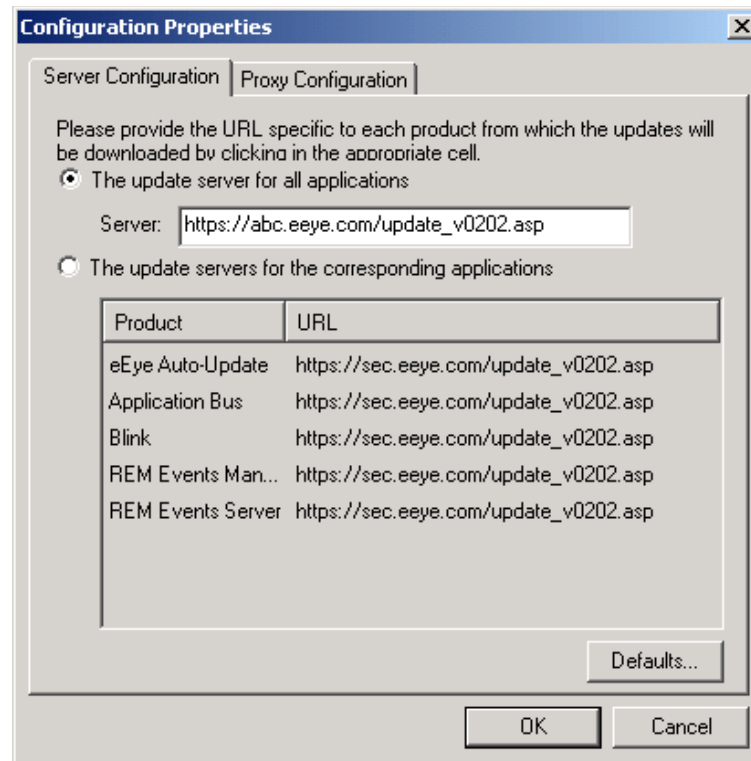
Configuration Properties

Server Configuration | Proxy Configuration

Please provide the URL specific to each product from which the updates will be downloaded by clicking in the appropriate cell.

The update server for all applications

Server: https://abc.eeye.com/update_v0202.asp

The update servers for the corresponding applications

| Product | URL |
|---|---|
| eEye Auto-Update | https://sec.eeye.com/update_v0202.asp |
| Application Bus | https://sec.eeye.com/update_v0202.asp |
| Blink | https://sec.eeye.com/update_v0202.asp |
| REM Events Man... | https://sec.eeye.com/update_v0202.asp |
| REM Events Server | https://sec.eeye.com/update_v0202.asp |

Defaults...

OK Cancel